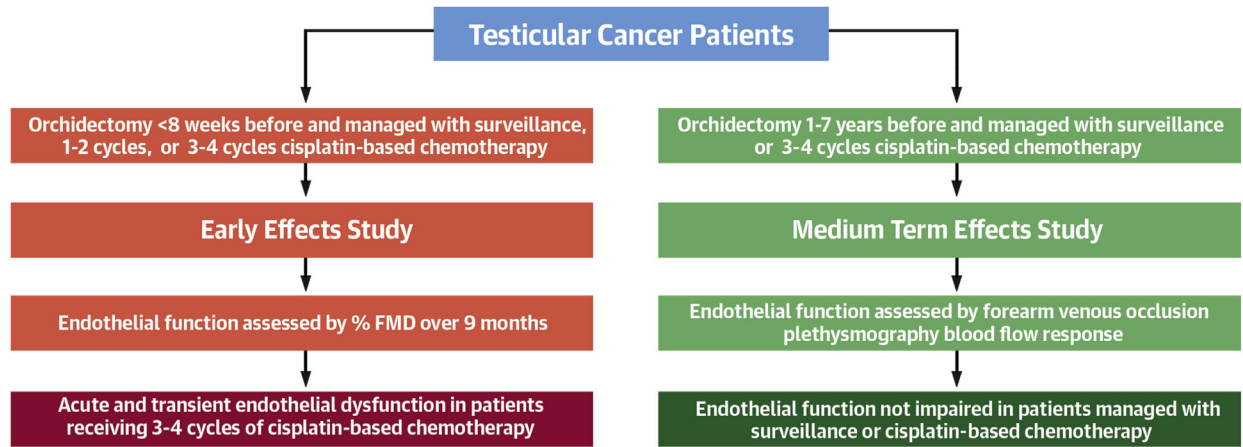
Testicular Cancer Patients

Orchidectomy <8 weeks before and managed with surveillance, 1-2 cycles, or 3-4 cycles cisplatin-based chemotherapy

Early Effects Study

Endothelial function assessed by % FMD over 9 months

Acute and transient endothelial dysfunction in patients receiving 3-4 cycles of cisplatin-based chemotherapy

Orchidectomy 1-7 years before and managed with surveillance or 3-4 cycles cisplatin-based chemotherapy

Medium Term Effects Study

Endothelial function assessed by forearm venous occlusion plethysmography blood flow response

Endothelial function not impaired in patients managed with surveillance or cisplatin-based chemotherapy